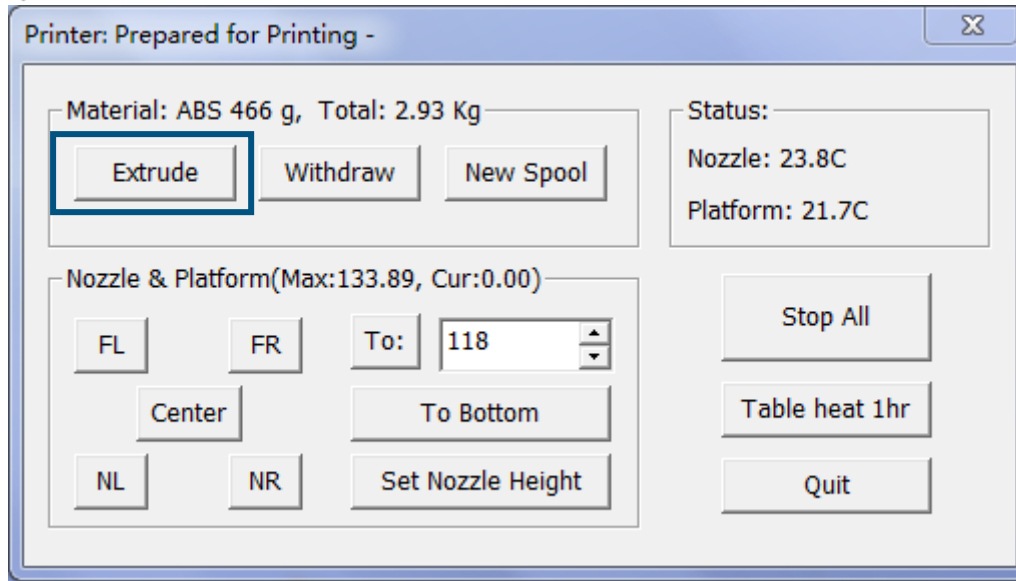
Printer: Prepared for Printing -

Material: ABS 466 g, Total: 2.93 Kg

Extrude

Withdraw

New Spool

Status:

Nozzle: 23.8C

Platform: 21.7C

Nozzle & Platform(Max:133.89, Cur:0.00)

FL

FR

To:

118

Center

To Bottom

NL

NR

Set Nozzle Height

Stop All

Table heat 1hr

Quit